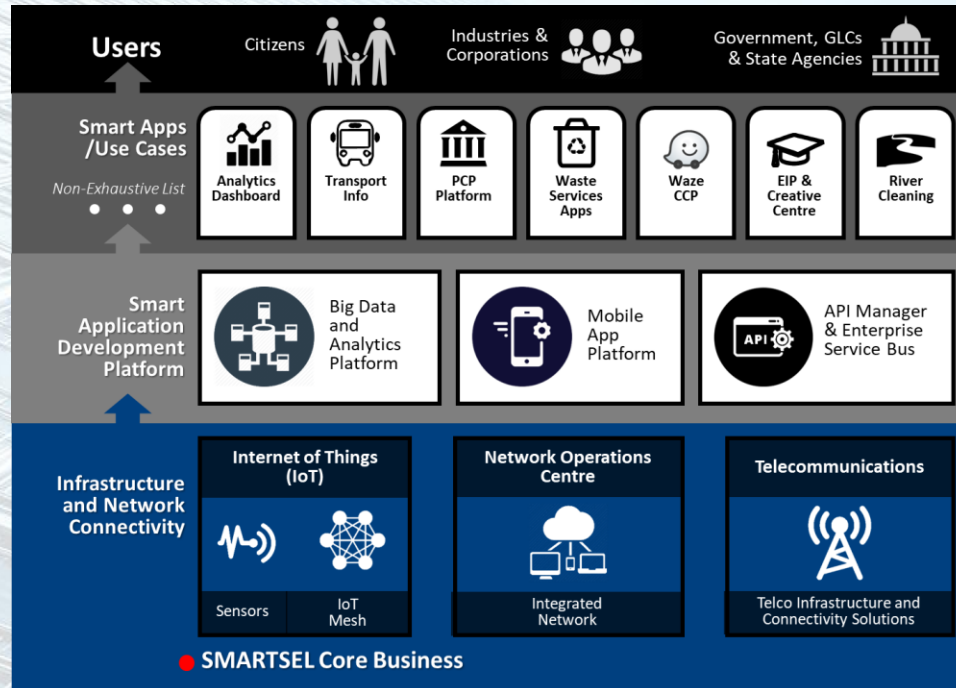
Users

Citizens

Industries & Corporations

Government, GLCs & State Agencies

Smart Apps /Use Cases

Non-Exhaustive List

• • •

Analytics Dashboard

Transport Info

PCP Platform

Waste Services Apps

Waze CCP

EIP & Creative Centre

River Cleaning

Smart Application Development Platform

Big Data and Analytics Platform

Mobile App Platform

API

API Manager & Enterprise Service Bus

Infrastructure and Network Connectivity

Internet of Things (IoT)

Sensors

IoT Mesh

Network Operations Centre

Integrated Network

Telecommunications

Telco Infrastructure and Connectivity Solutions

SMARTSEL Core Business